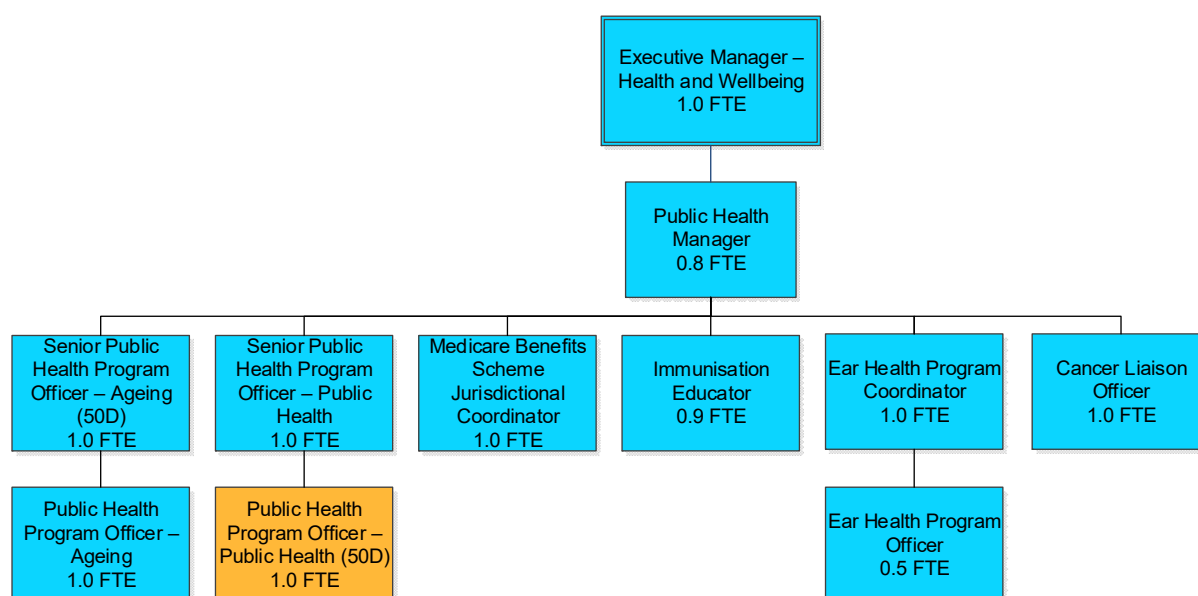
Executive Manager – Health and Wellbeing
1.0 FTE

Public Health Manager
0.8 FTE

Senior Public Health Program Officer – Ageing (50D)
1.0 FTE

Senior Public Health Program Officer – Public Health
1.0 FTE

Medicare Benefits Scheme Jurisdictional Coordinator
1.0 FTE

Immunisation Educator
0.9 FTE

Ear Health Program Coordinator
1.0 FTE

Cancer Liaison Officer
1.0 FTE

Public Health Program Officer – Ageing
1.0 FTE

Public Health Program Officer – Public Health (50D)
1.0 FTE

Ear Health Program Officer
0.5 FTE